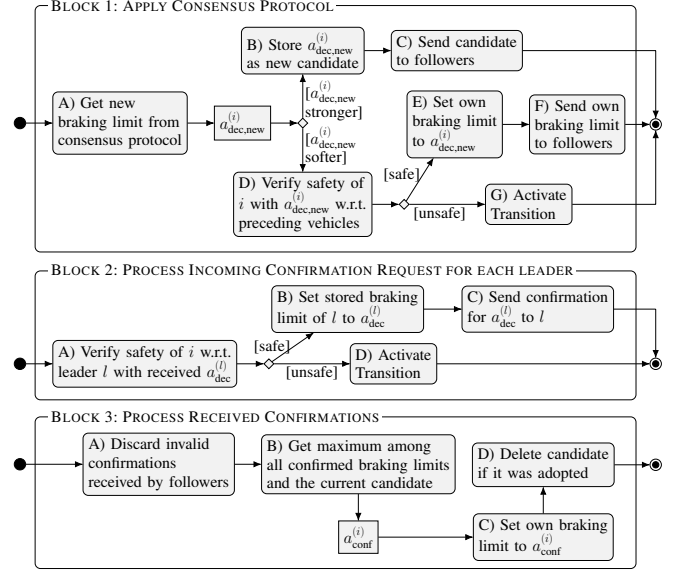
Block 1: Apply Consensus Protocol

A) Get new braking limit from consensus protocol

$a^{(i)}_{\text{dec,new}}$

$[a^{(i)}_{\text{dec,new}}$ stronger]

B) Store $a^{(i)}_{\text{dec,new}}$ as new candidate

C) Send candidate to followers

$[a^{(i)}_{\text{dec,new}}$ softer]

D) Verify safety of $i$ with $a^{(i)}_{\text{dec,new}}$ w.r.t. preceding vehicles

[safe]

E) Set own braking limit to $a^{(i)}_{\text{dec,new}}$

F) Send own braking limit to followers

[unsafe]

G) Activate Transition

Block 2: Process Incoming Confirmation Request for each leader

A) Verify safety of $i$ w.r.t. leader $l$ with received $a^{(l)}_{\text{dec}}$

[safe]

B) Set stored braking limit of $l$ to $a^{(l)}_{\text{dec}}$

C) Send confirmation for $a^{(l)}_{\text{dec}}$ to $l$

[unsafe]

D) Activate Transition

Block 3: Process Received Confirmations

A) Discard invalid confirmations received by followers

B) Get maximum among all confirmed braking limits and the current candidate

$a^{(i)}_{\text{conf}}$

C) Set own braking limit to $a^{(i)}_{\text{conf}}$

D) Delete candidate if it was adopted